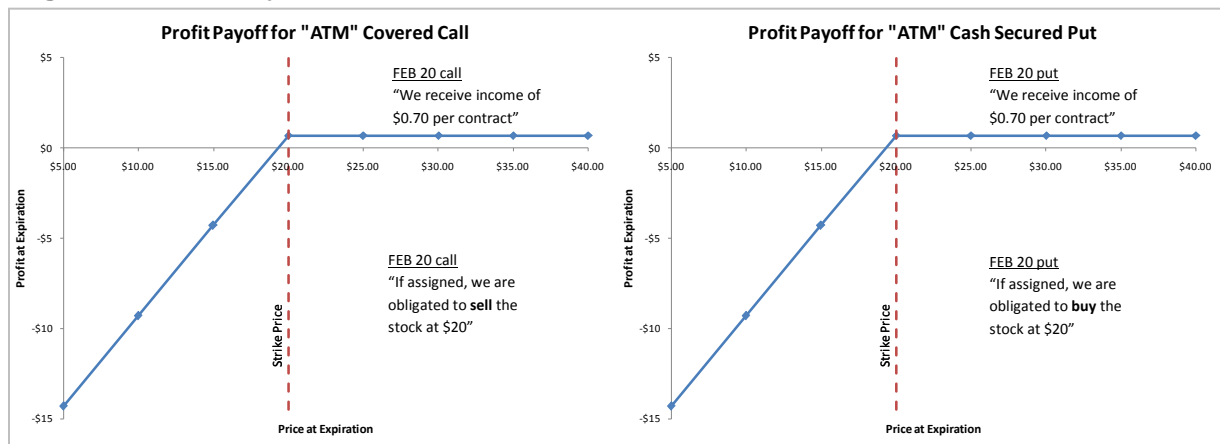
Profit Payoff for "ATM" Covered Call

$5
$0
-$5
-$10
-$15

$5.00 $10.00 $15.00 $20.00 $25.00 $30.00 $35.00 $40.00

Profit at Expiration

Price at Expiration

Strike Price

FEB 20 call
“We receive income of $0.70 per contract”

FEB 20 call
“If assigned, we are obligated to **sell** the stock at $20”

Profit Payoff for "ATM" Cash Secured Put

$5
$0
-$5
-$10
-$15

$5.00 $10.00 $15.00 $20.00 $25.00 $30.00 $35.00 $40.00

Profit at Expiration

Price at Expiration

Strike Price

FEB 20 put
“We receive income of $0.70 per contract”

FEB 20 put
“If assigned, we are obligated to **buy** the stock at $20”